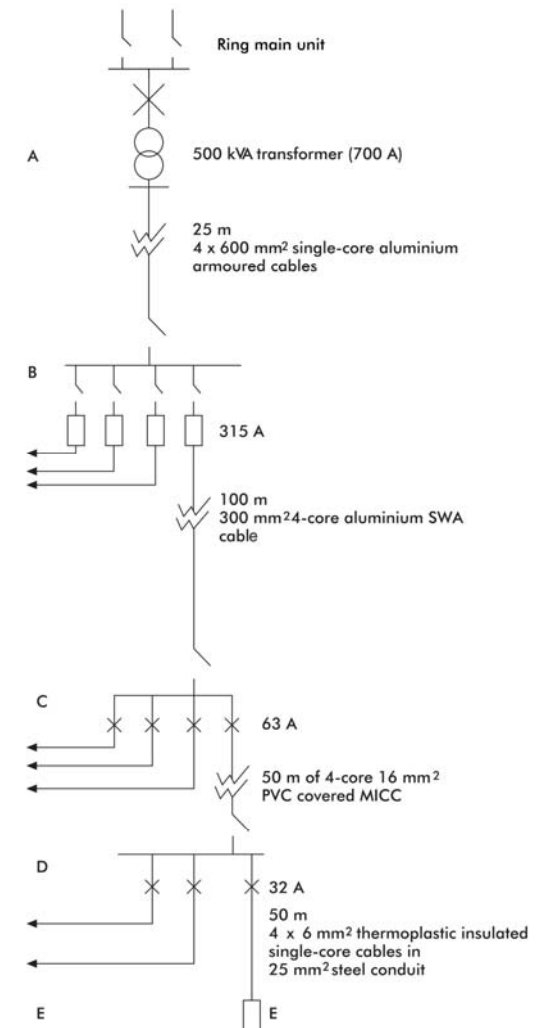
Ring main unit

A

500 kVA transformer (700 A)

25 m
4 x 600 mm$^2$ single-core aluminium armoured cables

B

315 A

100 m
300 mm$^2$ 4-core aluminium SWA cable

C

63 A

50 m of 4-core 16 mm$^2$ PVC covered MICC

D

32 A

50 m
4 x 6 mm$^2$ thermoplastic insulated single-core cables in 25 mm$^2$ steel conduit

E

E